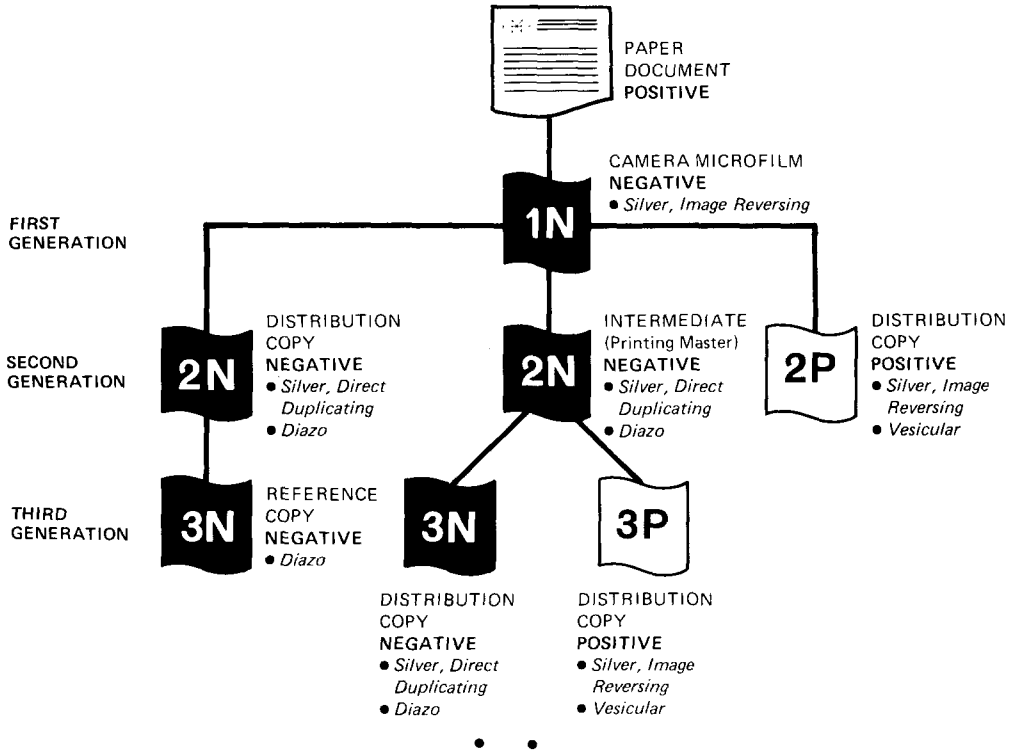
PAPER DOCUMENT POSITIVE

CAMERA MICROFILM NEGATIVE
• Silver, Image Reversing

FIRST GENERATION

1N

SECOND GENERATION

2N

DISTRIBUTION COPY NEGATIVE
• Silver, Direct Duplicating
• Diazo

2N

INTERMEDIATE (Printing Master) NEGATIVE
• Silver, Direct Duplicating
• Diazo

2P

DISTRIBUTION COPY POSITIVE
• Silver, Image Reversing
• Vesicular

THIRD GENERATION

3N

REFERENCE COPY NEGATIVE
• Diazo

3N

3P

DISTRIBUTION COPY NEGATIVE
• Silver, Direct Duplicating
• Diazo

DISTRIBUTION COPY POSITIVE
• Silver, Image Reversing
• Vesicular